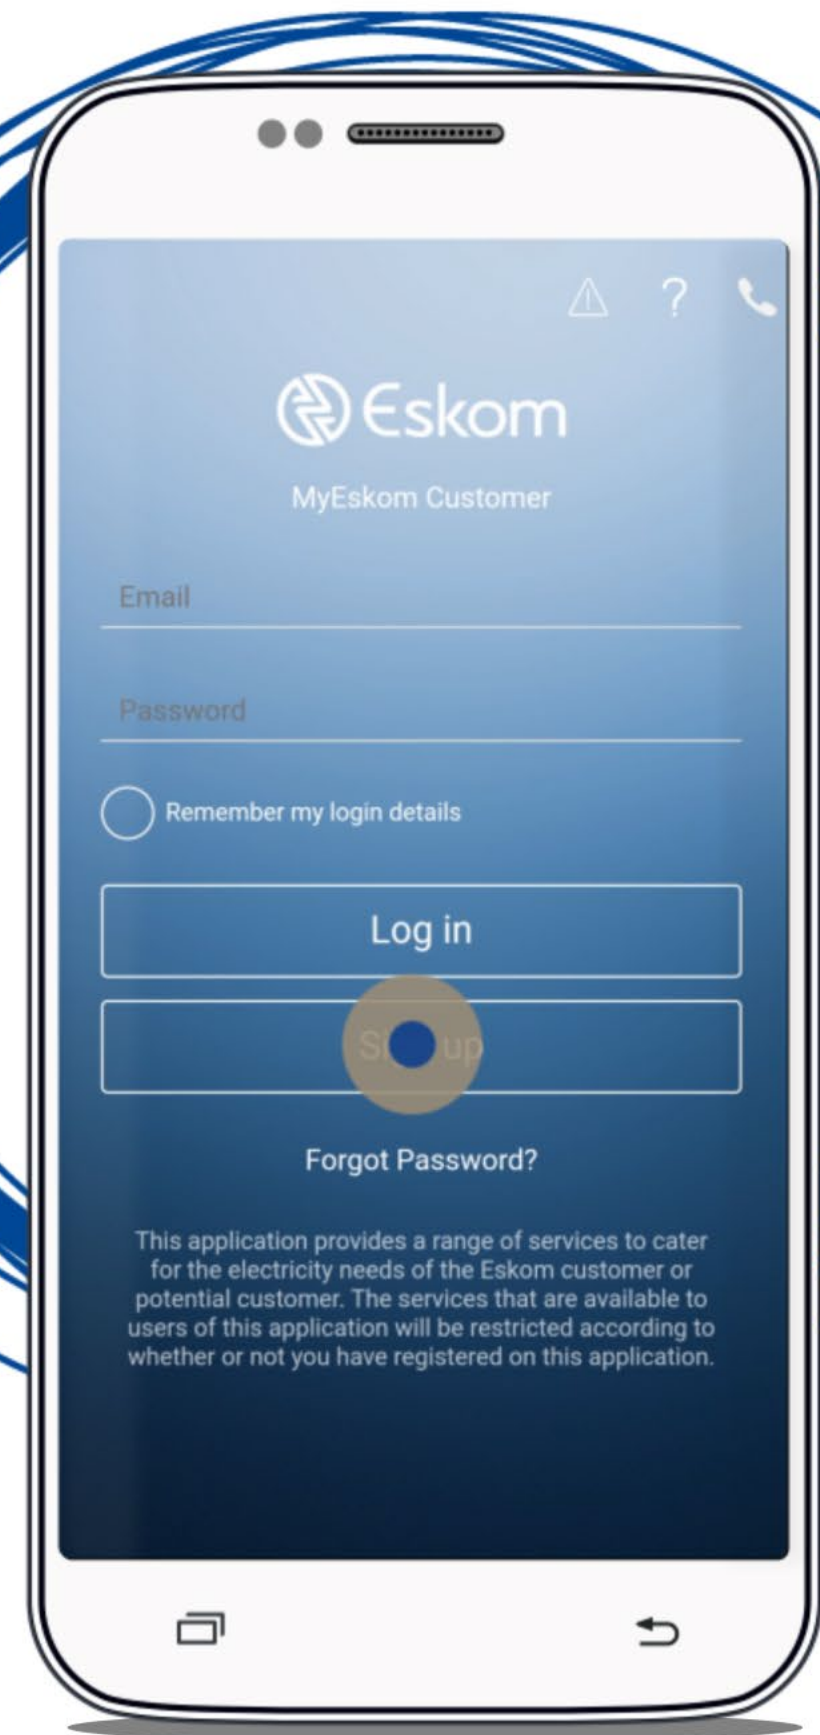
Eskom

MyEskom Customer

Email

Password

Remember my login details

Log in

Si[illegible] up

Forgot Password?

This application provides a range of services to cater for the electricity needs of the Eskom customer or potential customer. The services that are available to users of this application will be restricted according to whether or not you have registered on this application.